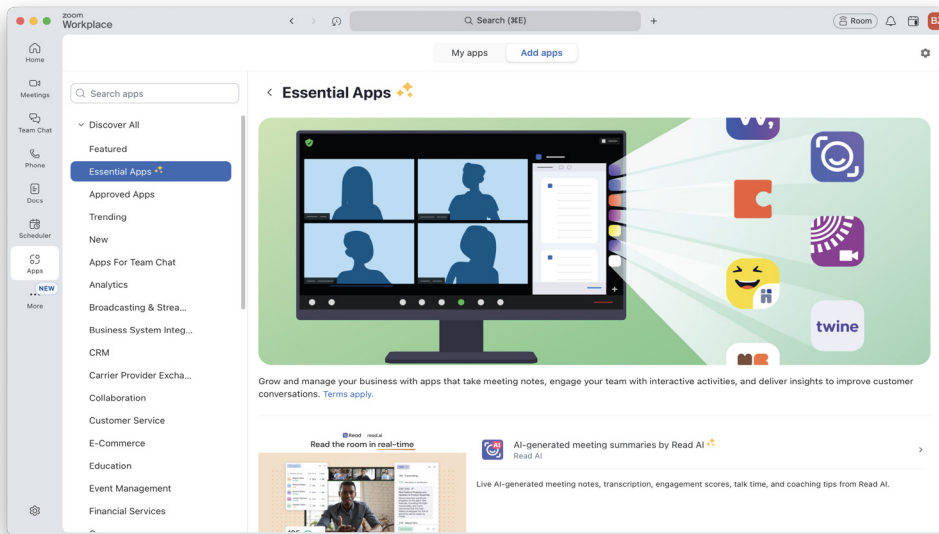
zoom Workplace

Search (⌘E)

Room

B

Home

Meetings

Team Chat

Phone

Docs

Scheduler

Apps

NEW

More

My apps

Add apps

Search apps

Discover All

Featured

Essential Apps

Approved Apps

Trending

New

Apps For Team Chat

Analytics

Broadcasting & Strea...

Business System Integ...

CRM

Carrier Provider Excha...

Collaboration

Customer Service

E-Commerce

Education

Event Management

Financial Services

Essential Apps

twine

Grow and manage your business with apps that take meeting notes, engage your team with interactive activities, and deliver insights to improve customer conversations. Terms apply.

Read · read.ai

Read the room in real-time

AI-generated meeting summaries by Read AI

Read AI

Live AI-generated meeting notes, transcription, engagement scores, talk time, and coaching tips from Read AI.